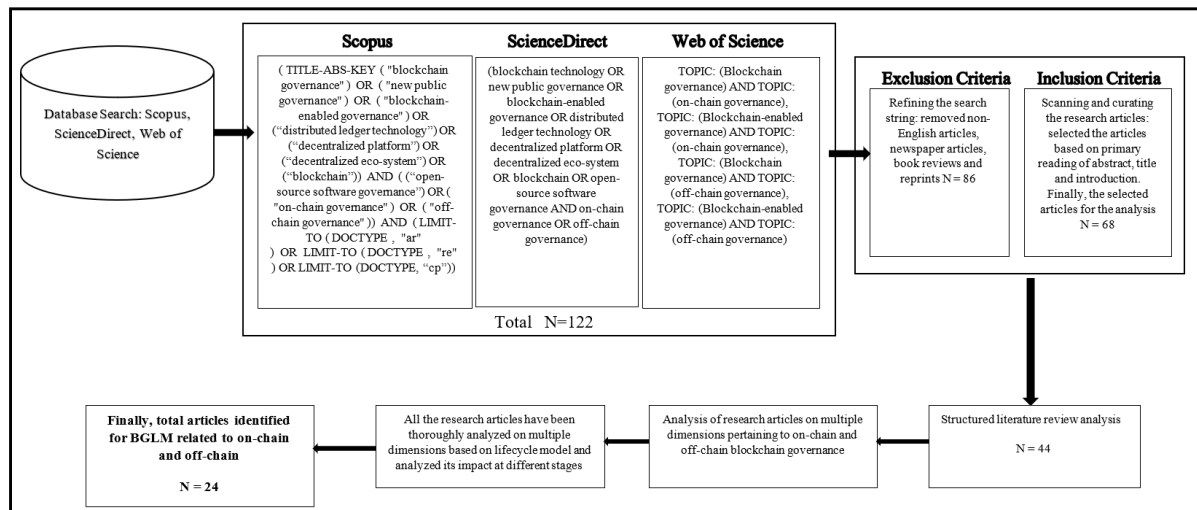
Database Search: Scopus, ScienceDirect, Web of Science

Scopus

( TITLE-ABS-KEY ( "blockchain governance" ) OR ( "new public governance" ) OR ( "blockchain-enabled governance" ) OR ("distributed ledger technology") OR ("decentralized platform") OR ("decentralized eco-system") OR ("blockchain")) AND ( ("open-source software governance") OR ( "on-chain governance" ) OR ( "off-chain governance" )) AND ( LIMIT-TO ( DOCTYPE , "ar" ) OR LIMIT-TO ( DOCTYPE , "re" ) OR LIMIT-TO (DOCTYPE, "cp"))

ScienceDirect

(blockchain technology OR new public governance OR blockchain-enabled governance OR distributed ledger technology OR decentralized platform OR decentralized eco-system OR blockchain OR open-source software governance AND on-chain governance OR off-chain governance)

Web of Science

TOPIC: (Blockchain governance) AND TOPIC: (on-chain governance), TOPIC: (Blockchain-enabled governance) AND TOPIC: (on-chain governance), TOPIC: (Blockchain governance) AND TOPIC: (off-chain governance), TOPIC: (Blockchain-enabled governance) AND TOPIC: (off-chain governance)

Total N=122

Exclusion Criteria

Refining the search string: removed non-English articles, newspaper articles, book reviews and reprints N = 86

Inclusion Criteria

Scanning and curating the research articles: selected the articles based on primary reading of abstract, title and introduction. Finally, the selected articles for the analysis N = 68

Structured literature review analysis

N = 44

Analysis of research articles on multiple dimensions pertaining to on-chain and off-chain blockchain governance

All the research articles have been thoroughly analyzed on multiple dimensions based on lifecycle model and analyzed its impact at different stages

Finally, total articles identified for BGLM related to on-chain and off-chain

N = 24